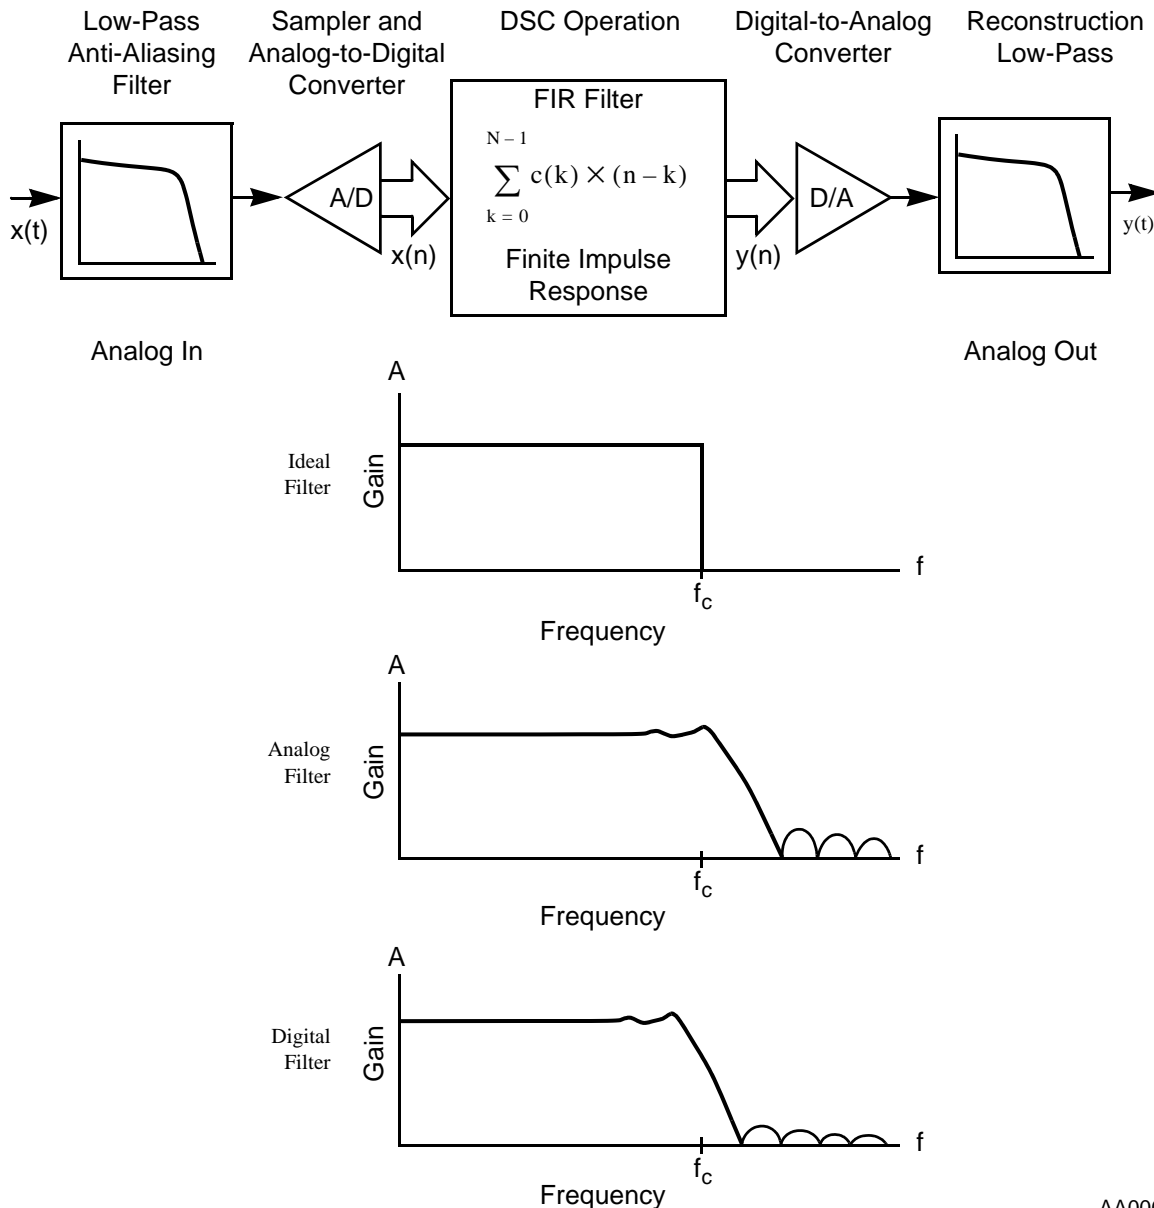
Low-Pass Anti-Aliasing Filter

Sampler and Analog-to-Digital Converter

DSC Operation

Digital-to-Analog Converter

Reconstruction Low-Pass

FIR Filter

$\sum_{k=0}^{N-1} c(k) \times (n-k)$

Finite Impulse Response

x(t)

A/D

x(n)

y(n)

D/A

y(t)

Analog In

Analog Out

A

Ideal Filter

Gain

f

$f_c$

Frequency

A

Analog Filter

Gain

f

$f_c$

Frequency

A

Digital Filter

Gain

f

$f_c$

Frequency

AA00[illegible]